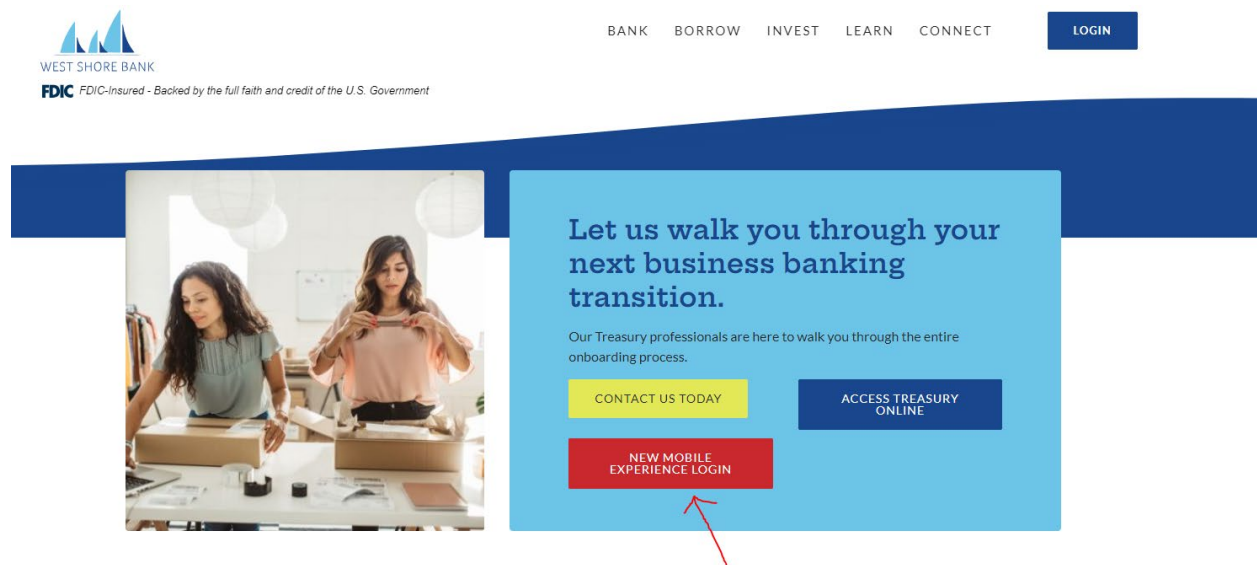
WEST SHORE BANK

FDIC FDIC-Insured - Backed by the full faith and credit of the U.S. Government

BANK BORROW INVEST LEARN CONNECT

LOGIN

Let us walk you through your next business banking transition.

Our Treasury professionals are here to walk you through the entire onboarding process.

CONTACT US TODAY

ACCESS TREASURY ONLINE

NEW MOBILE EXPERIENCE LOGIN